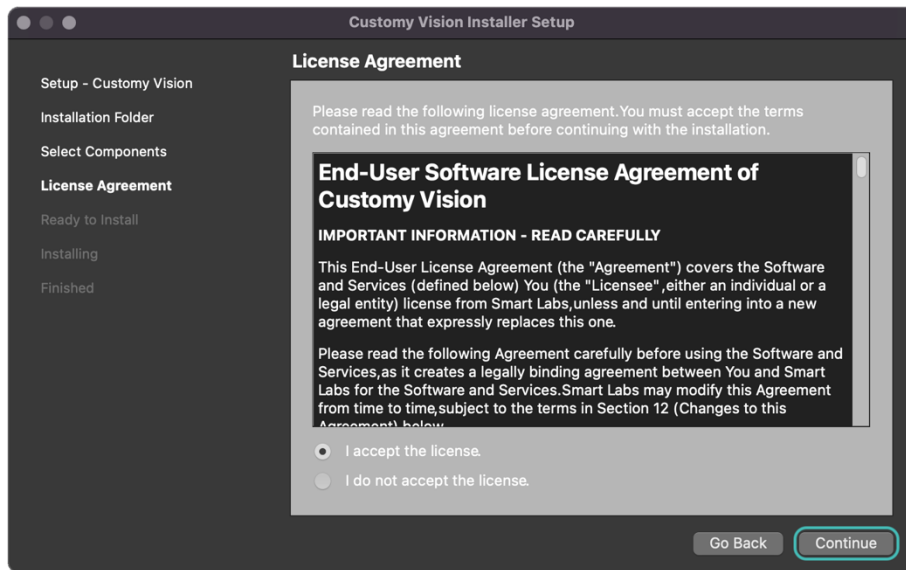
Customy Vision Installer Setup

Setup - Customy Vision
Installation Folder
Select Components
License Agreement
Ready to Install
Installing
Finished

License Agreement

Please read the following license agreement.You must accept the terms contained in this agreement before continuing with the installation.

End-User Software License Agreement of Customy Vision

IMPORTANT INFORMATION - READ CAREFULLY

This End-User License Agreement (the "Agreement") covers the Software and Services (defined below) You (the "Licensee",either an individual or a legal entity) license from Smart Labs,unless and until entering into a new agreement that expressly replaces this one.

Please read the following Agreement carefully before using the Software and Services,as it creates a legally binding agreement between You and Smart Labs for the Software and Services.Smart Labs may modify this Agreement from time to time,subject to the terms in Section 12 (Changes to this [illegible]

I accept the license.
I do not accept the license.

Go Back
Continue